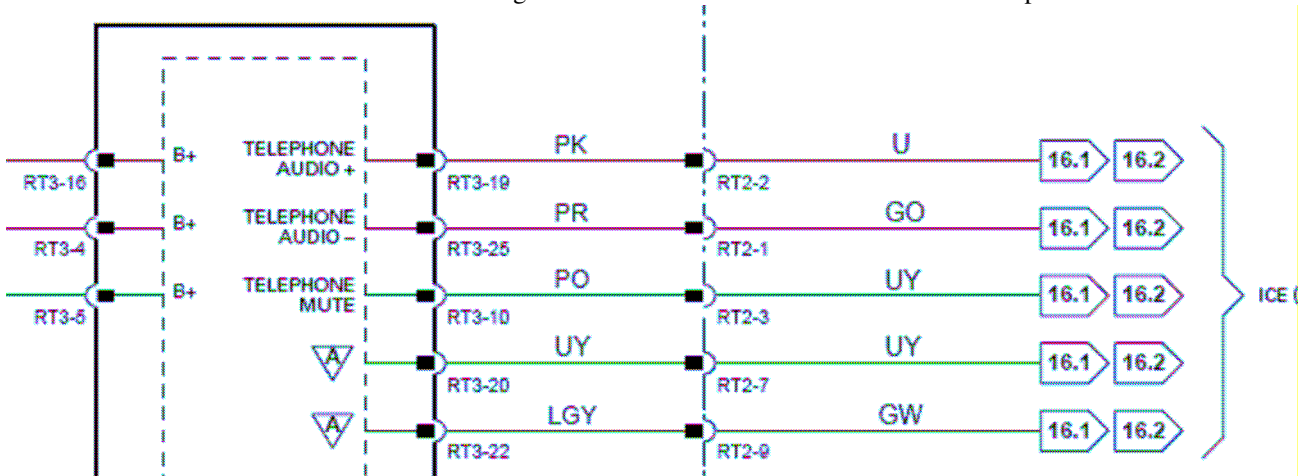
RT3-16
B+
TELEPHONE AUDIO +
RT3-19
PK
RT2-2
U
16.1
16.2

RT3-4
B+
TELEPHONE AUDIO –
RT3-25
PR
RT2-1
GO
16.1
16.2

RT3-5
B+
TELEPHONE MUTE
RT3-10
PO
RT2-3
UY
16.1
16.2
ICE (

A
RT3-20
UY
RT2-7
UY
16.1
16.2

A
RT3-22
LGY
RT2-9
GW
16.1
16.2